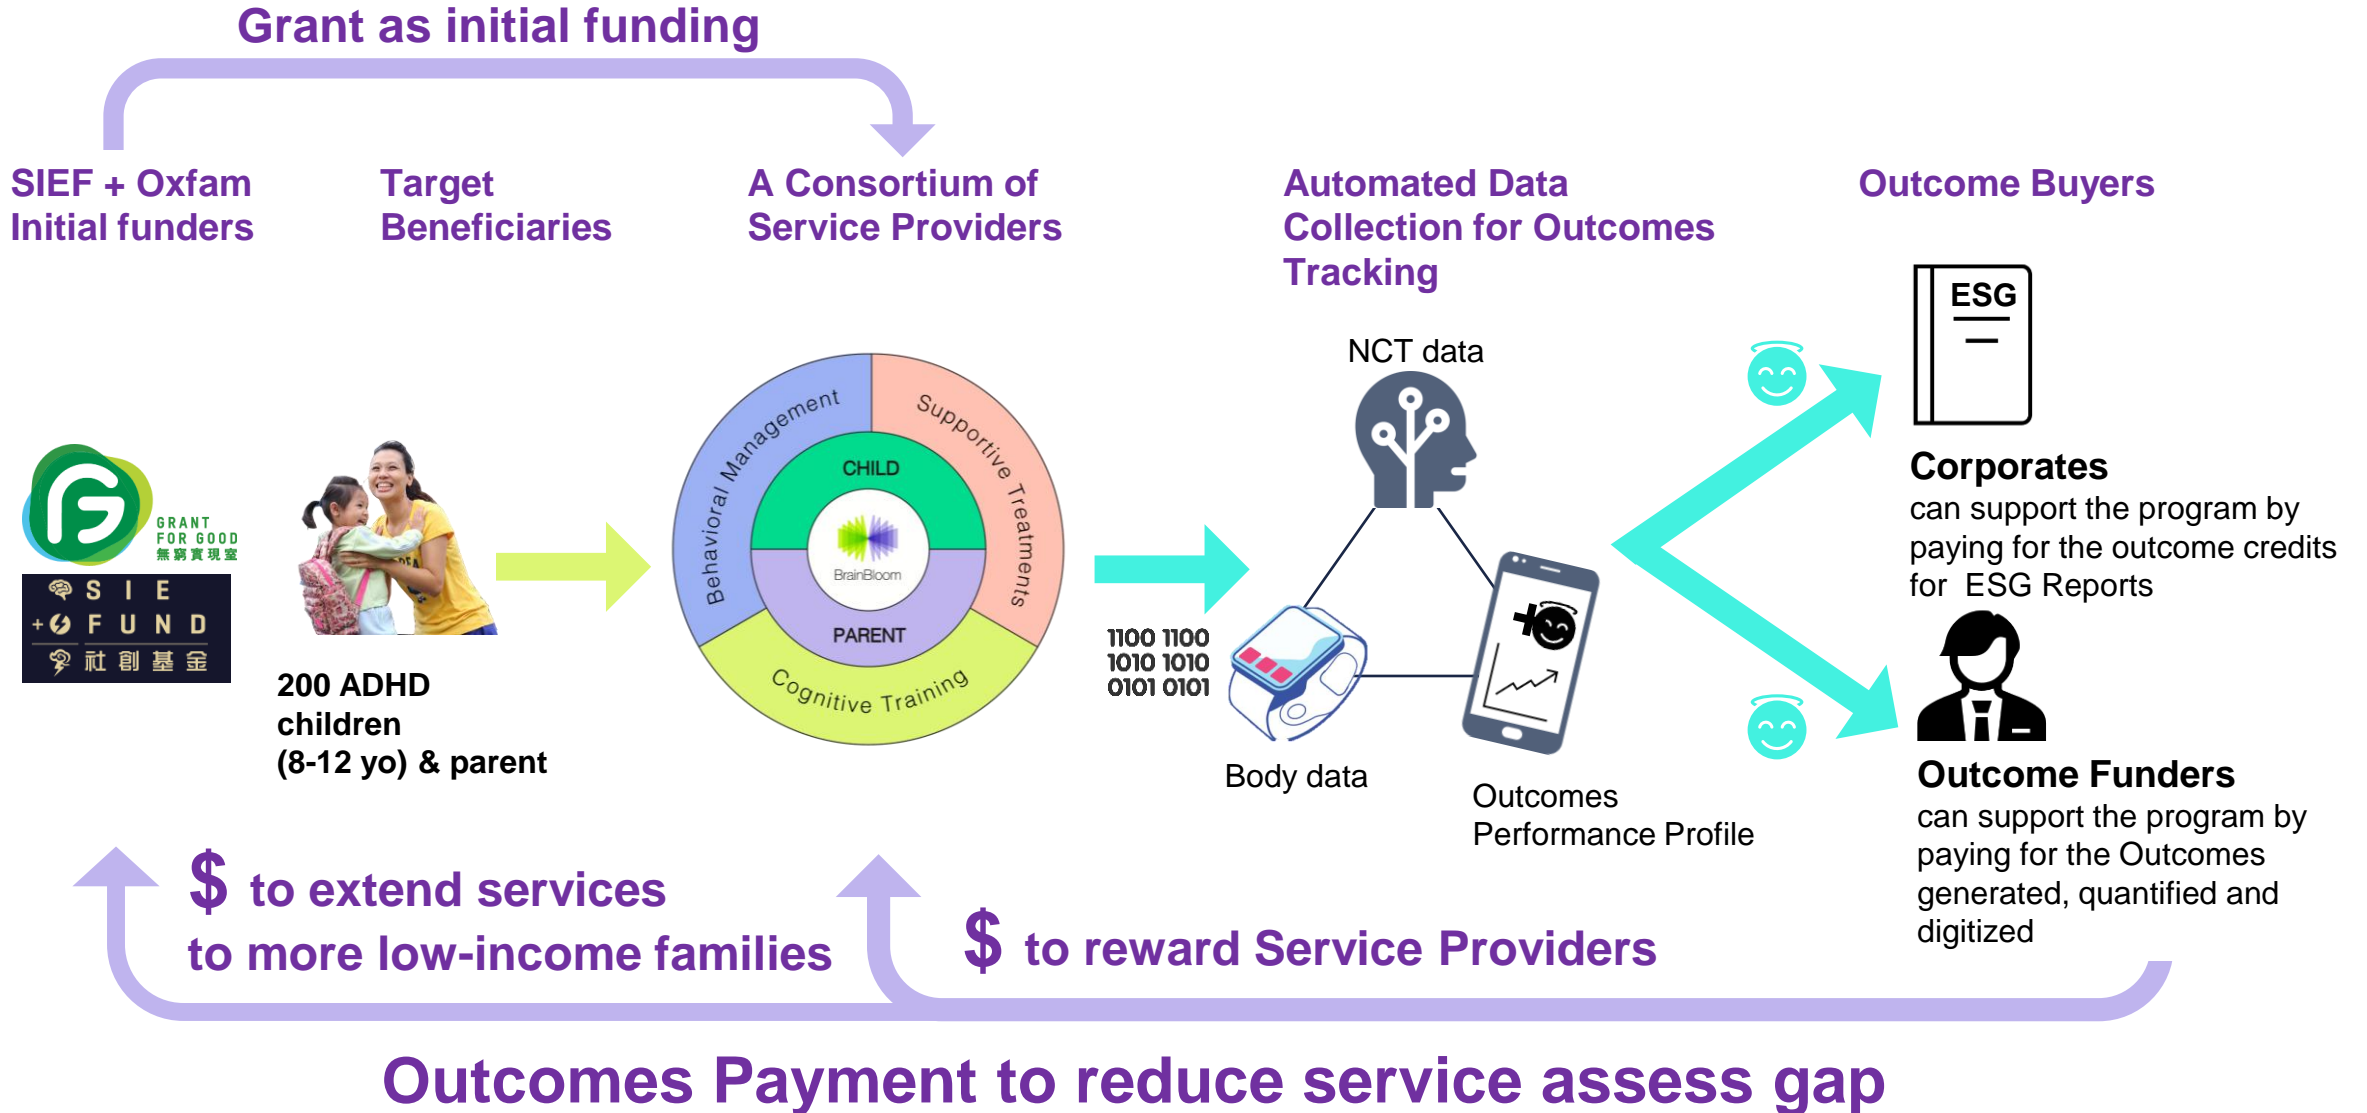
Grant as initial funding

SIEF + Oxfam Initial funders

Target Beneficiaries

A Consortium of Service Providers

Automated Data Collection for Outcomes Tracking

Outcome Buyers

GRANT FOR GOOD 無窮實現室

SIE FUND 社創基金

200 ADHD children (8-12 yo) & parent

Behavioral Management

Supportive Treatments

CHILD

BrainBloom

PARENT

Cognitive Training

NCT data

1100 1100
1010 1010
0101 0101

Body data

Outcomes Performance Profile

ESG

Corporates
can support the program by paying for the outcome credits for ESG Reports

Outcome Funders
can support the program by paying for the Outcomes generated, quantified and digitized

$ to extend services to more low-income families

$ to reward Service Providers

Outcomes Payment to reduce service assess gap